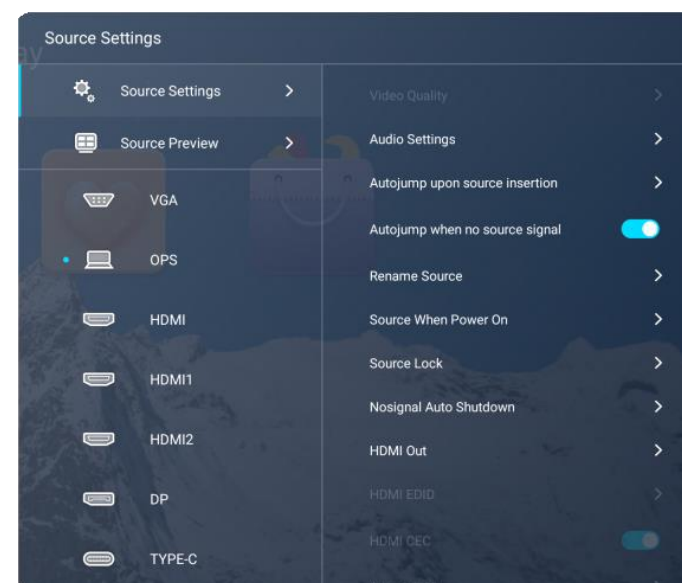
Source Settings

Source Settings >

Source Preview >

VGA

OPS

HDMI

HDMI1

HDMI2

DP

TYPE-C

Video Quality >

Audio Settings >

Autojump upon source insertion >

Autojump when no source signal

Rename Source >

Source When Power On >

Source Lock >

Nosignal Auto Shutdown >

HDMI Out >

HDMI EDID >

HDMI CEC